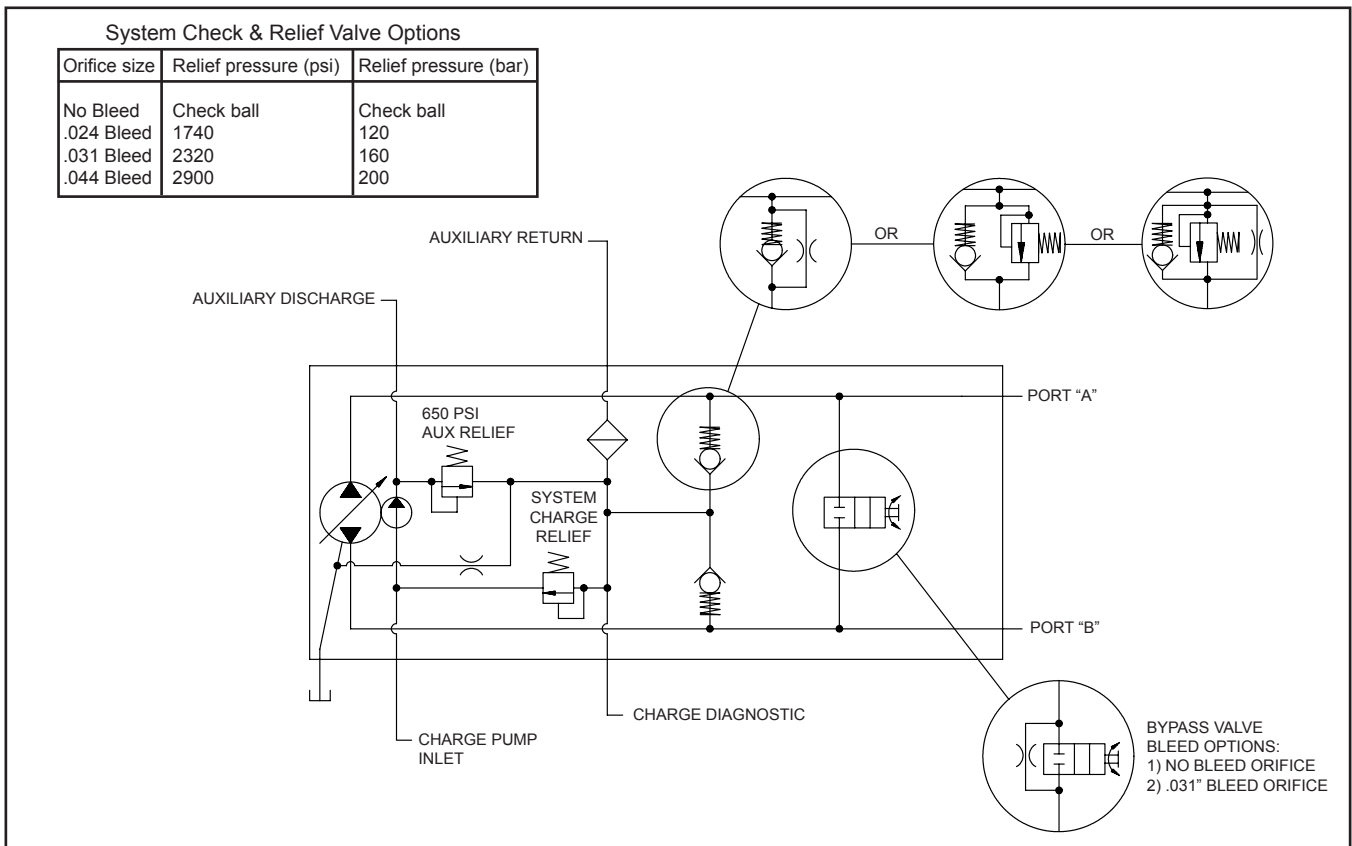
System Check & Relief Valve Options

| Orifice size | Relief pressure (psi) | Relief pressure (bar) |
|---|---|---|
| No Bleed | Check ball | Check ball |
| .024 Bleed | 1740 | 120 |
| .031 Bleed | 2320 | 160 |
| .044 Bleed | 2900 | 200 |

AUXILIARY RETURN

OR

OR

AUXILIARY DISCHARGE

PORT "A"

650 PSI
AUX RELIEF

SYSTEM
CHARGE
RELIEF

PORT "B"

CHARGE DIAGNOSTIC

CHARGE PUMP
INLET

BYPASS VALVE
BLEED OPTIONS:
1) NO BLEED ORIFICE
2) .031" BLEED ORIFICE